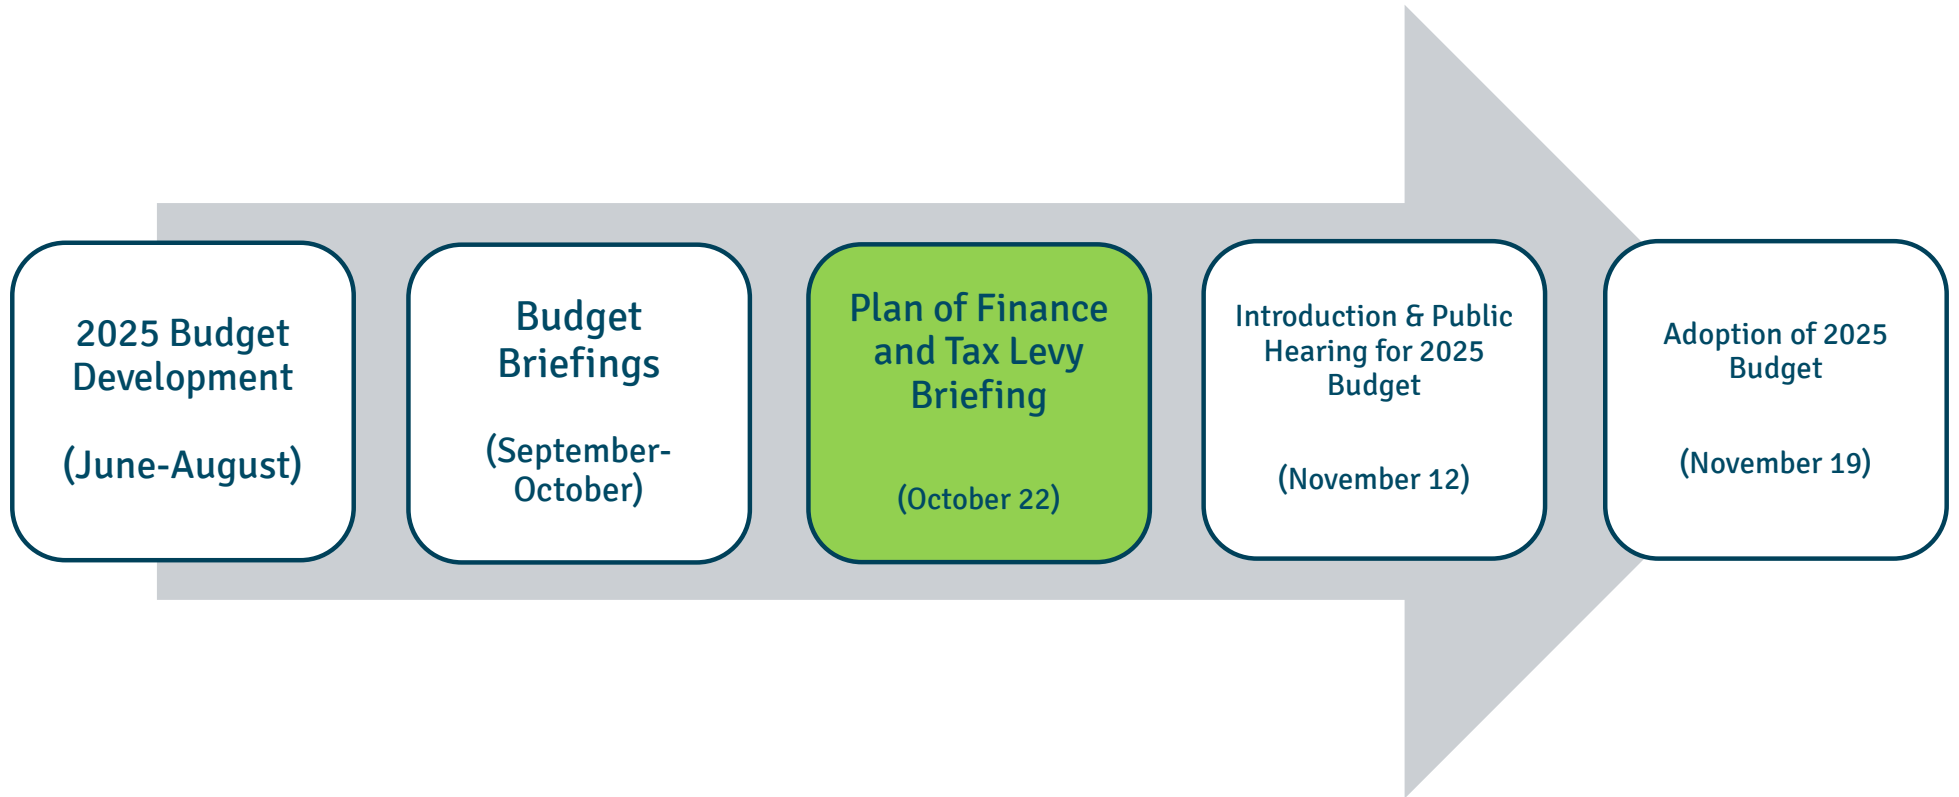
2025 Budget Development

(June-August)

Budget Briefings

(September-October)

Plan of Finance and Tax Levy Briefing

(October 22)

Introduction & Public Hearing for 2025 Budget

(November 12)

Adoption of 2025 Budget

(November 19)